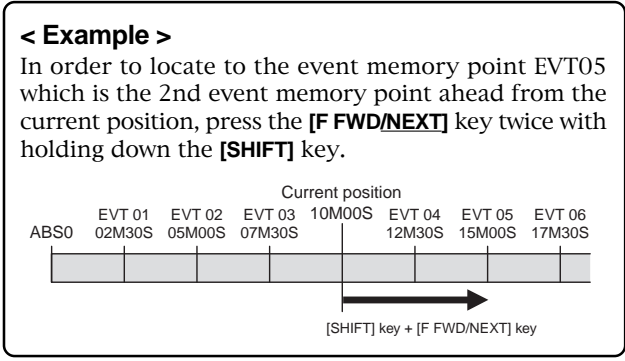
< Example >

In order to locate to the event memory point EVT05 which is the 2nd event memory point ahead from the current position, press the [F FWD/NEXT] key twice with holding down the [SHIFT] key.

Current position

ABS0

EVT 01
02M30S

EVT 02
05M00S

EVT 03
07M30S

10M00S

EVT 04
12M30S

EVT 05
15M00S

EVT 06
17M30S

[SHIFT] key + [F FWD/NEXT] key